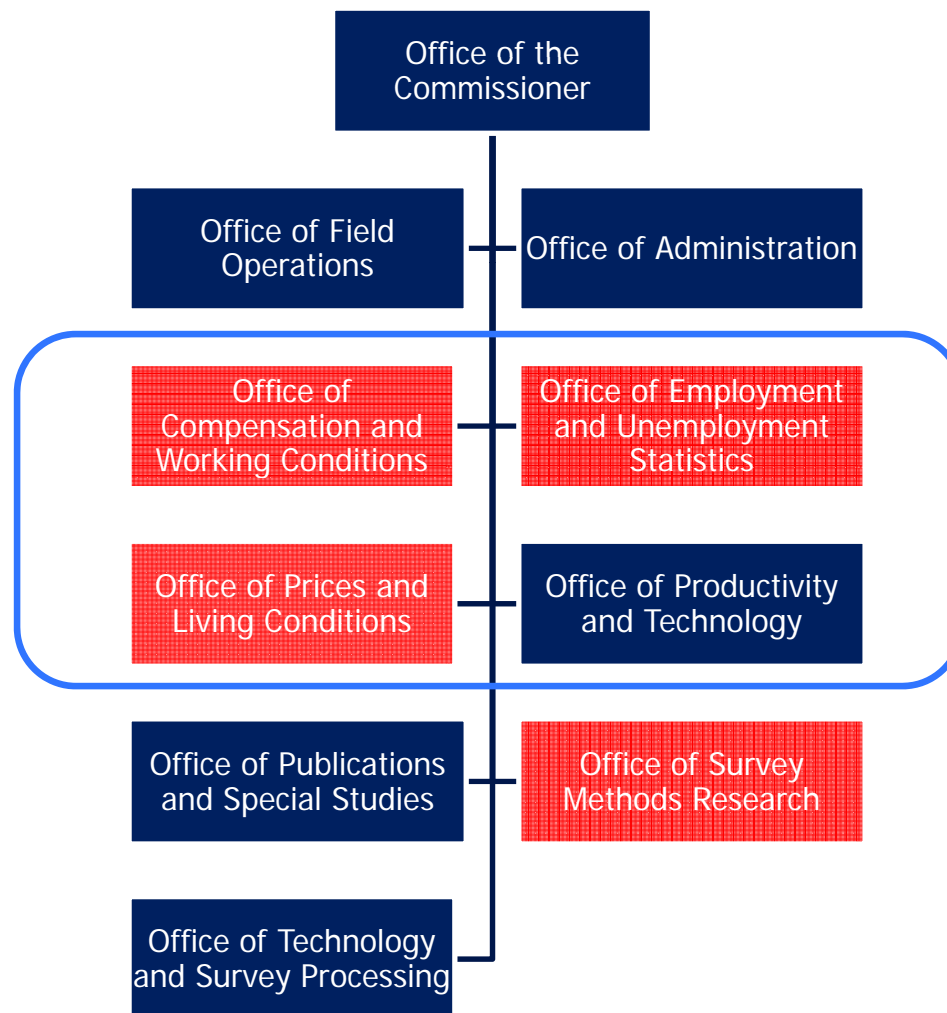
Office of the Commissioner

Office of Field Operations

Office of Administration

Office of Compensation and Working Conditions

Office of Employment and Unemployment Statistics

Office of Prices and Living Conditions

Office of Productivity and Technology

Office of Publications and Special Studies

Office of Survey Methods Research

Office of Technology and Survey Processing